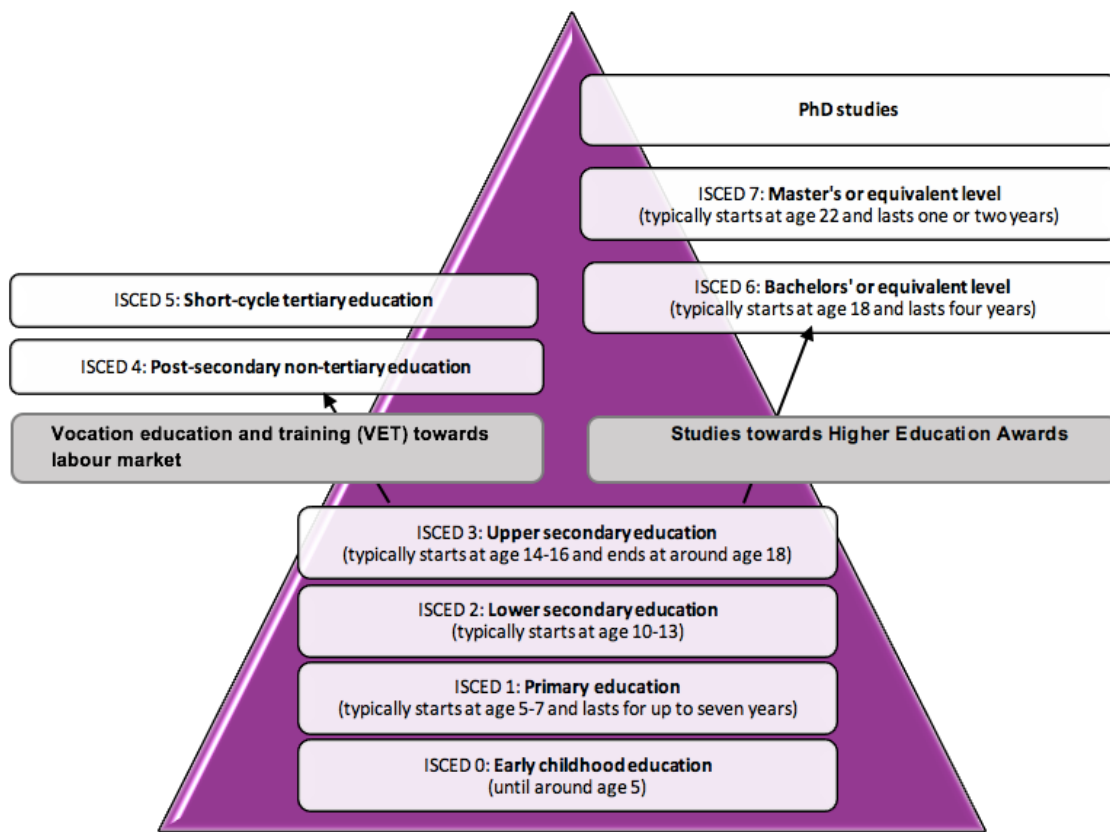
PhD studies

ISCED 7: **Master's or equivalent level**
(typically starts at age 22 and lasts one or two years)

ISCED 5: **Short-cycle tertiary education**

ISCED 6: **Bachelors' or equivalent level**
(typically starts at age 18 and lasts four years)

ISCED 4: **Post-secondary non-tertiary education**

Vocation education and training (VET) towards labour market

Studies towards Higher Education Awards

ISCED 3: **Upper secondary education**
(typically starts at age 14-16 and ends at around age 18)

ISCED 2: **Lower secondary education**
(typically starts at age 10-13)

ISCED 1: **Primary education**
(typically starts at age 5-7 and lasts for up to seven years)

ISCED 0: **Early childhood education**
(until around age 5)